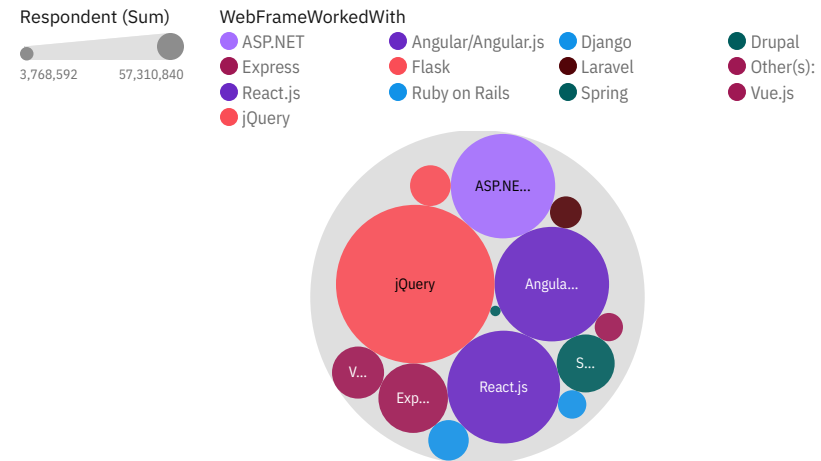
Respondent (Sum)

3,768,592 57,310,840

WebFrameWorkedWith

| ASP.NET | Angular/Angular.js | Django | Drupal |
|---|---|---|---|
| Express | Flask | Laravel | Other(s): |
| React.js | Ruby on Rails | Spring | Vue.js |
| jQuery | | | |

ASP.NE...

jQuery

Angula...

S...

V...

Exp...

React.js